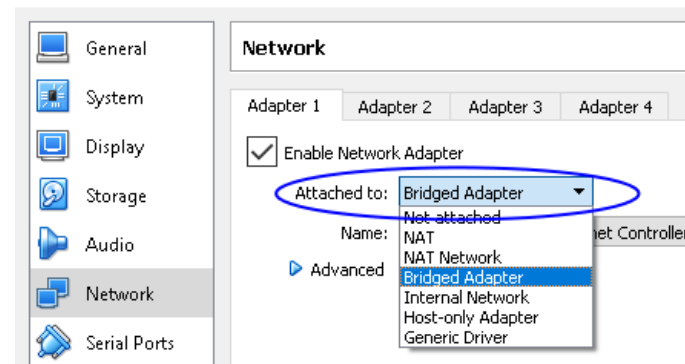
General
System
Display
Storage
Audio
Network
Serial Ports

Network

Adapter 1 | Adapter 2 | Adapter 3 | Adapter 4

Enable Network Adapter

Attached to: Bridged Adapter

Name:

Advanced

Not attached
NAT
NAT Network
Bridged Adapter
Internal Network
Host-only Adapter
Generic Driver

net Controller